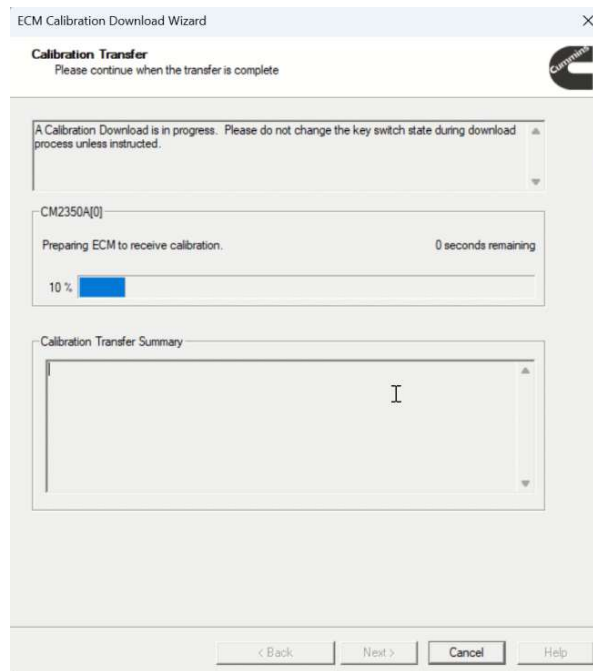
ECM Calibration Download Wizard

Calibration Transfer
Please continue when the transfer is complete

Cummins

A Calibration Download is in progress. Please do not change the key switch state during download process unless instructed.

CM2350A[0]

Preparing ECM to receive calibration.

0 seconds remaining

10 %

Calibration Transfer Summary

< Back

Next >

Cancel

Help